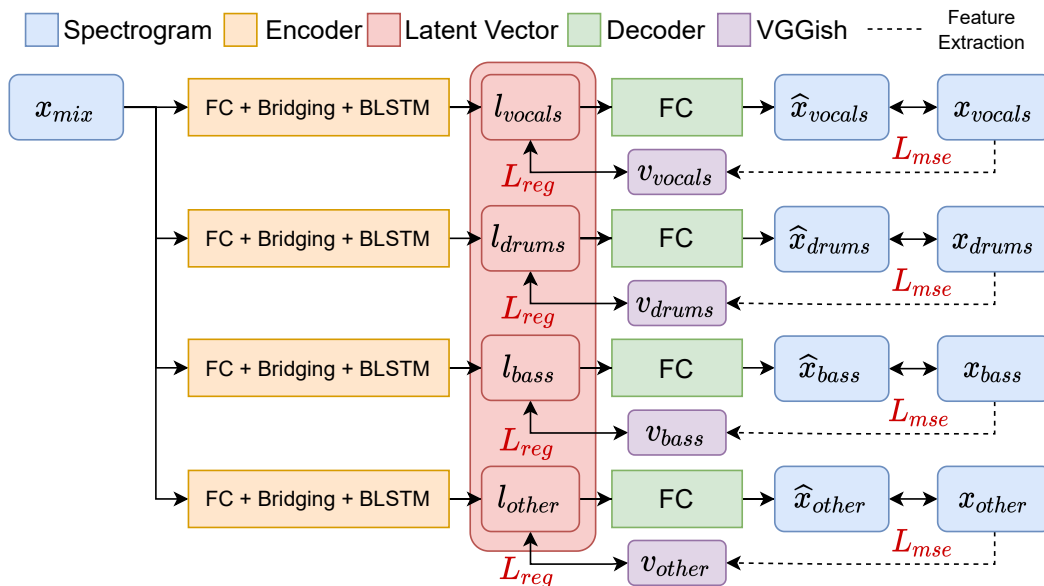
Spectrogram Encoder Latent Vector Decoder VGGish Feature Extraction

$x_{mix}$

FC + Bridging + BLSTM
$l_{vocals}$
FC
$\widehat{x}_{vocals}$
$x_{vocals}$
$L_{reg}$
$v_{vocals}$
$L_{mse}$

FC + Bridging + BLSTM
$l_{drums}$
FC
$\widehat{x}_{drums}$
$x_{drums}$
$L_{reg}$
$v_{drums}$
$L_{mse}$

FC + Bridging + BLSTM
$l_{bass}$
FC
$\widehat{x}_{bass}$
$x_{bass}$
$L_{reg}$
$v_{bass}$
$L_{mse}$

FC + Bridging + BLSTM
$l_{other}$
FC
$\widehat{x}_{other}$
$x_{other}$
$L_{reg}$
$v_{other}$
$L_{mse}$